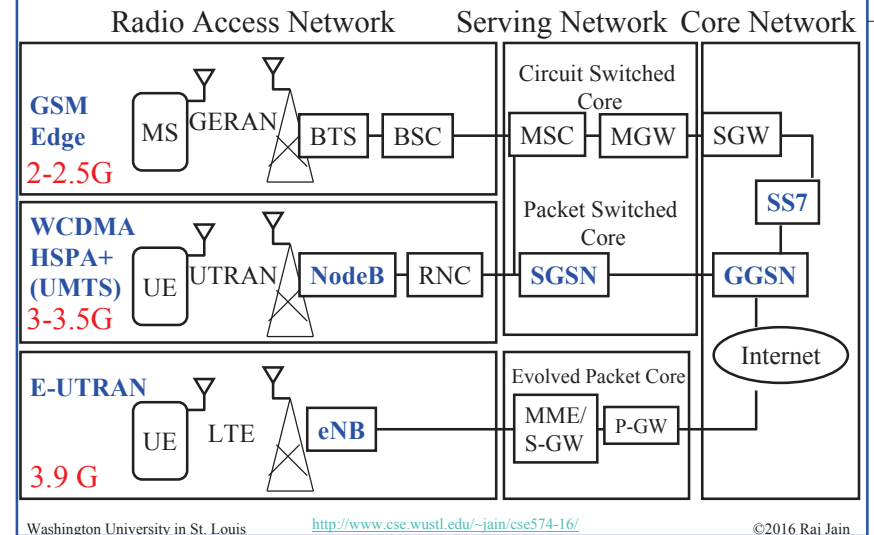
Radio Access Network Serving Network Core Network

GSM Edge
2-2.5G
MS GERAN BTS BSC

Circuit Switched Core
MSC MGW SGW

SS7

WCDMA HSPA+ (UMTS)
3-3.5G
UE UTRAN NodeB RNC

Packet Switched Core
SGSN GGSN

Internet

E-UTRAN
3.9 G
UE LTE eNB

Evolved Packet Core
MME/ S-GW P-GW

Washington University in St. Louis http://www.cse.wustl.edu/~jain/cse574-16/ ©2016 Raj Jain